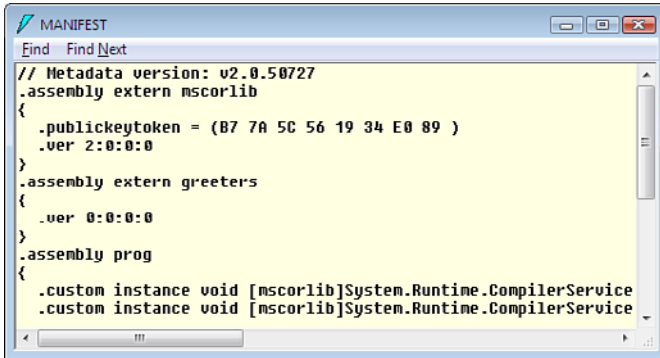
MANIFEST

Find Find Next

// Metadata version: v2.0.50727
.assembly extern mscorlib
{
  .publickeytoken = (B7 7A 5C 56 19 34 E0 89 )
  .ver 2:0:0:0
}
.assembly extern greeters
{
  .ver 0:0:0:0
}
.assembly prog
{
  .custom instance void [mscorlib]System.Runtime.CompilerService
  .custom instance void [mscorlib]System.Runtime.CompilerService